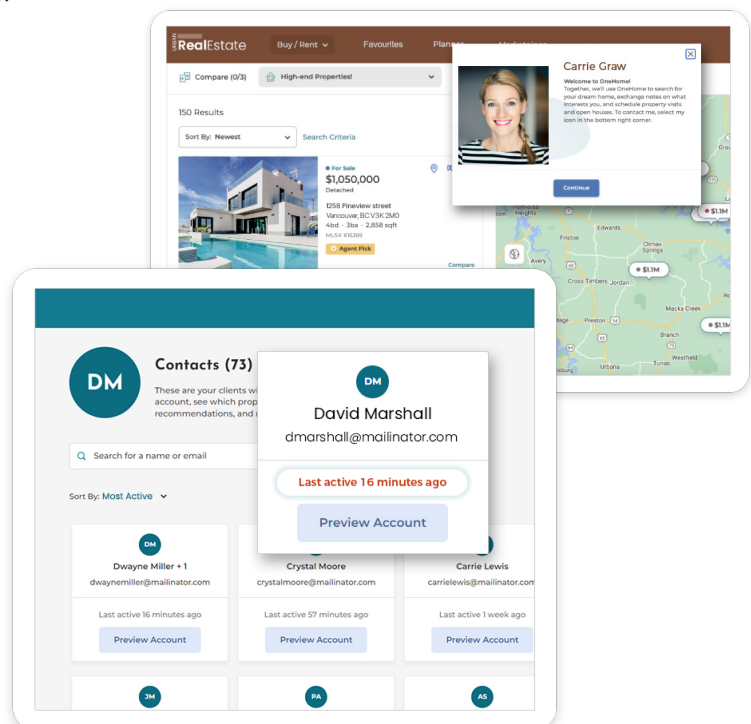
URBAN RealEstate Buy / Rent Favourites Plan

Compare (0/3) High-end Properties!

150 Results

Sort By: Newest Search Criteria

For Sale
$1,050,000
Detached
1258 Pineview street
Vancouver, BC V3K 2M0
4bd · 3ba · 2,858 sqft
MLS® 416369
Agent Pick
Compare

Carrie Graw
Welcome to OneHome!
Together, we'll use OneHome to search for your dream home, exchange notes on what interests you, and schedule property visits and open houses. To contact me, select my icon in the bottom right corner.
Continue

Edwards
Climax Springs
Avery
Cross Timbers
Jordan
Macks Creek
Preston
Branch
Westfield
Urbana
Heights
$1.1M
$1.1M
$1.1M

DM
Contacts (73)
These are your clients wi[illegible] account, see which prop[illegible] recommendations, and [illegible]

Search for a name or email

Sort By: Most Active

DM
David Marshall
dmarshall@mailinator.com
Last active 16 minutes ago
Preview Account

DM
Dwayne Miller + 1
dwaynemiller@mailinator.com
Last active 16 minutes ago
Preview Account

Crystal Moore
crystalmoore@mailinator.com
Last active 57 minutes ago
Preview Account

Carrie Lewis
carrielewis@mailinator.com
Last active 1 week ago
Preview Account

JM

PA

AS